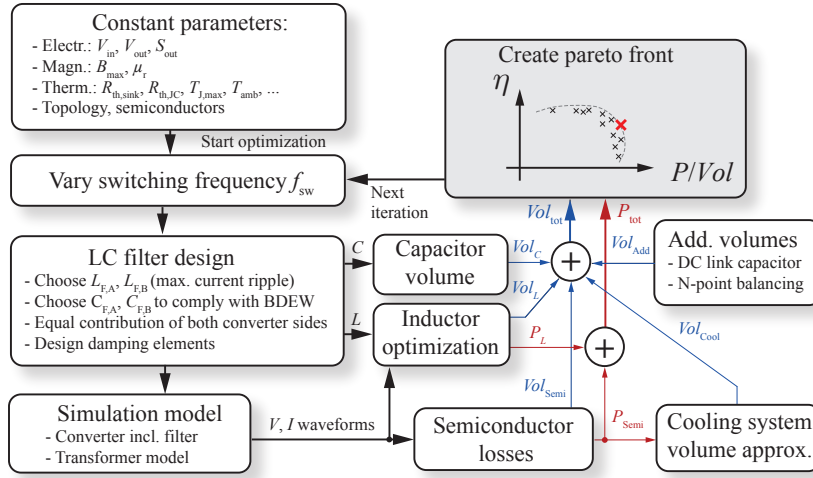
Constant parameters:
- Electr.: $V_{in}$, $V_{out}$, $S_{out}$
- Magn.: $B_{max}$, $\mu_r$
- Therm.: $R_{th,sink}$, $R_{th,JC}$, $T_{J,max}$, $T_{amb}$, ...
- Topology, semiconductors

Start optimization

Create pareto front

$\eta$

$P/Vol$

Vary switching frequency $f_{sw}$

Next iteration

$Vol_{tot}$

$P_{tot}$

LC filter design
- Choose $L_{F,A}$, $L_{F,B}$ (max. current ripple)
- Choose $C_{F,A}$, $C_{F,B}$ to comply with BDEW
- Equal contribution of both converter sides
- Design damping elements

$C$

Capacitor volume

$Vol_C$

$Vol_{Add}$

Add. volumes
- DC link capacitor
- N-point balancing

$Vol_L$

$L$

Inductor optimization

$P_L$

$Vol_{Cool}$

$Vol_{Semi}$

Simulation model
- Converter incl. filter
- Transformer model

$V$, $I$ waveforms

Semiconductor losses

$P_{Semi}$

Cooling system volume approx.